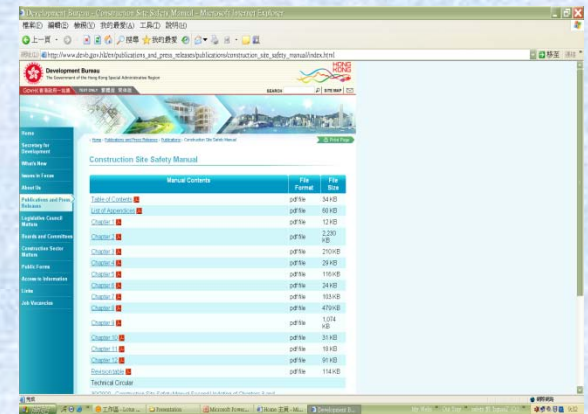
Development Bureau - Construction Site Safety Manual - Microsoft Internet Explorer

檔案(F) 編輯(E) 檢視(V) 我的最愛(A) 工具(T) 說明(H)

上一頁 搜尋 我的最愛

網址(D) http://www.devb.gov.hk/en/publications_and_press_releases/publications/construction_site_safety_manual/index.html

移至 連結

Development Bureau
The Government of the Hong Kong Special Administrative Region

HONG KONG

GovHK 香港政府一站通 TEXT ONLY 繁體版 简体版

SEARCH SITE MAP

Home
Secretary for Development
What's New
Issues in Focus
About Us
Publications and Press Releases
Legislative Council Matters
Boards and Committees
Construction Sector Matters
Public Forms
Access to Information
Links
Job Vacancies

Home > Publications and Press Releases > Publications > Construction Site Safety Manual

Print Page

Construction Site Safety Manual

| Manual Contents | File Format | File Size |
|---|---|---|
| Table of Contents | pdf file | 34 KB |
| List of Appendices | pdf file | 60 KB |
| Chapter 1 | pdf file | 12 KB |
| Chapter 2 | pdf file | 2,230 KB |
| Chapter 3 | pdf file | 210 KB |
| Chapter 4 | pdf file | 29 KB |
| Chapter 5 | pdf file | 116 KB |
| Chapter 6 | pdf file | 24 KB |
| Chapter 7 | pdf file | 103 KB |
| Chapter 8 | pdf file | 479 KB |
| Chapter 9 | pdf file | 1,074 KB |
| Chapter 10 | pdf file | 31 KB |
| Chapter 11 | pdf file | 18 KB |
| Chapter 12 | pdf file | 91 KB |
| Reproducible | pdf file | 114 KB |

Technical Circular

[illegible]

完成 網際網路

開始 工作區 Presentation Microsoft Powe... Home 工具 Development B...